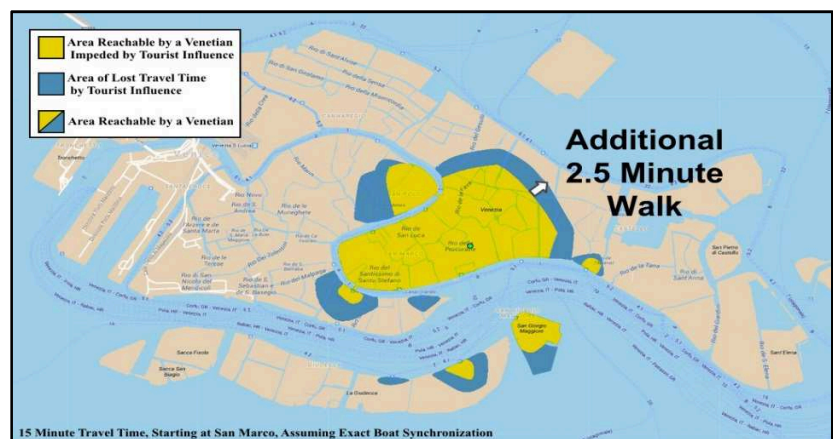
Area Reachable by a Venetian Impeded by Tourist Influence

Area of Lost Travel Time by Tourist Influence

Area Reachable by a Venetian

Additional 2.5 Minute Walk

Venezia

San Giorgio Maggiore

La Giudecca

Sacca Fisola

San Pietro di Castello

Sant'Elena

15 Minute Travel Time, Starting at San Marco, Assuming Exact Boat Synchronization